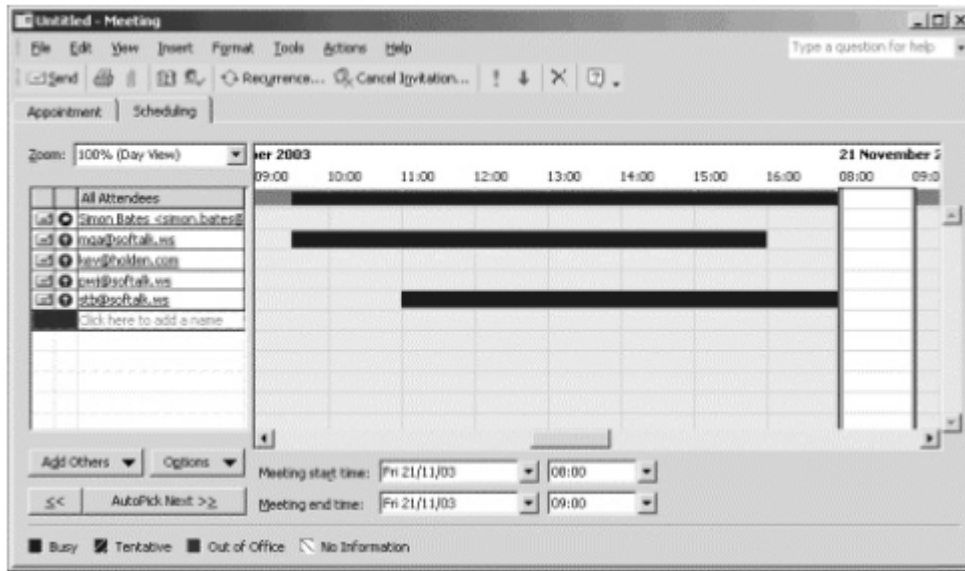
Untitled - Meeting

File Edit View Insert Format Tools Actions Help

Type a question for help

Send Recurrence... Cancel Invitation...

Appointment Scheduling

Zoom: 100% (Day View)

ber 2003

21 November 2

09:00 10:00 11:00 12:00 13:00 14:00 15:00 16:00 08:00 09:0

All Attendees

Simon Bates <simon.bates@

mga@softalk.ws

kev@holden.com

pwi@softalk.ws

stb@softalk.ws

Click here to add a name

Add Others Options

<< AutoPick Next >>

Meeting start time: Fri 21/11/03 08:00

Meeting end time: Fri 21/11/03 09:00

Busy Tentative Out of Office No Information